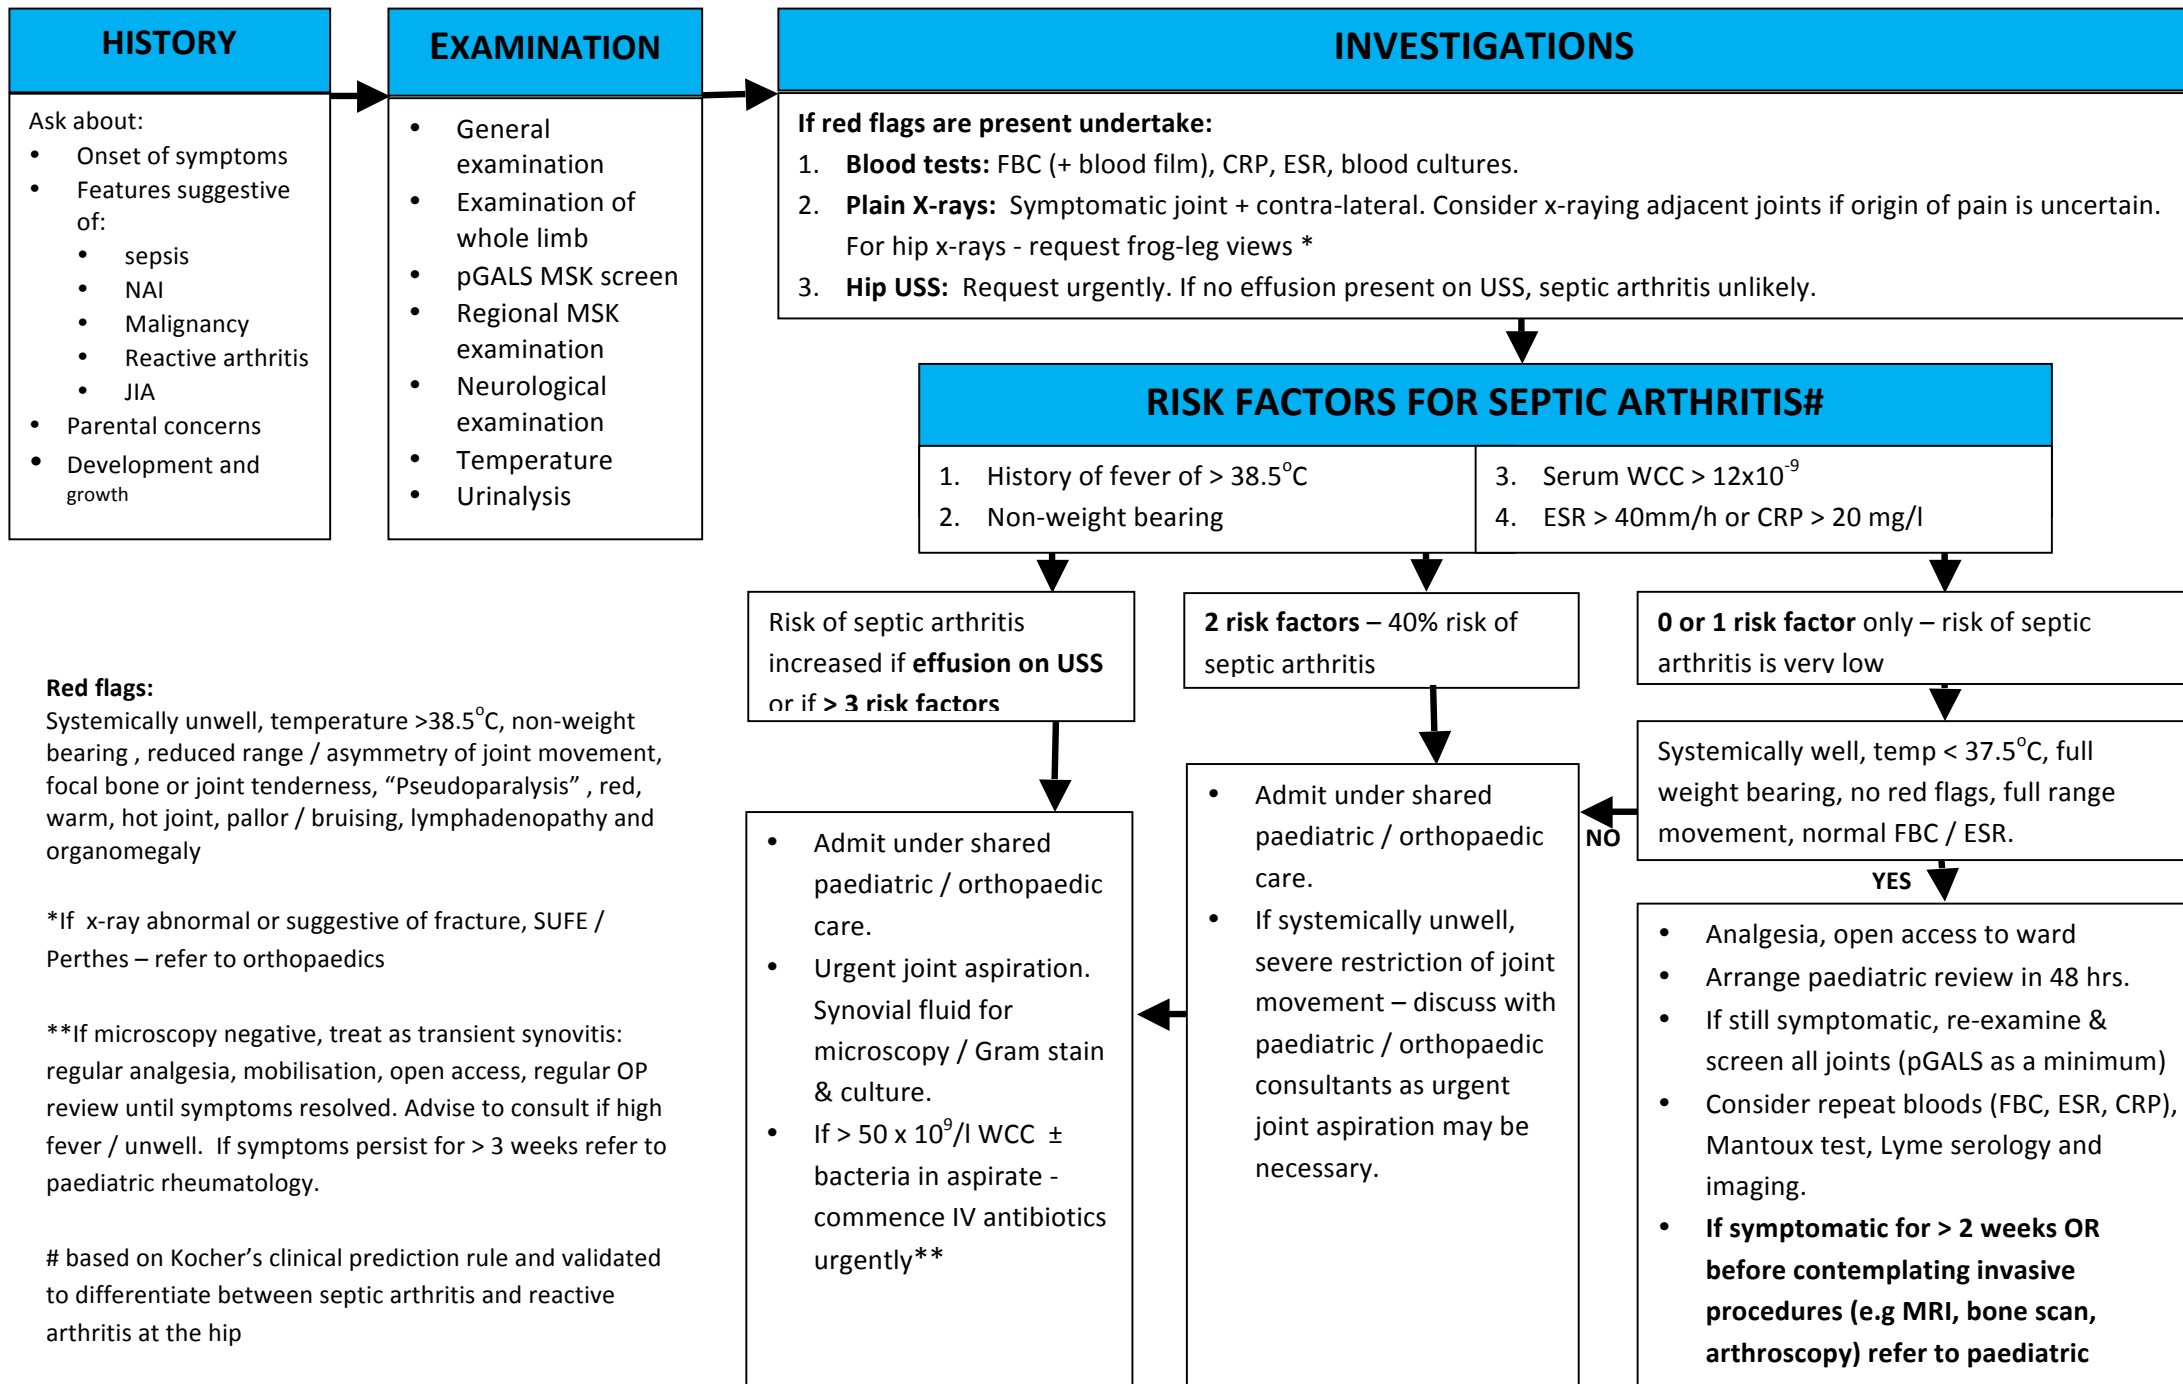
HISTORY

Ask about:
- Onset of symptoms
- Features suggestive of:
  - sepsis
  - NAI
  - Malignancy
  - Reactive arthritis
  - JIA
- Parental concerns
- Development and growth

EXAMINATION

- General examination
- Examination of whole limb
- pGALS MSK screen
- Regional MSK examination
- Neurological examination
- Temperature
- Urinalysis

INVESTIGATIONS

**If red flags are present undertake:**
1. **Blood tests:** FBC (+ blood film), CRP, ESR, blood cultures.
2. **Plain X-rays:** Symptomatic joint + contra-lateral. Consider x-raying adjacent joints if origin of pain is uncertain. For hip x-rays - request frog-leg views *
3. **Hip USS:** Request urgently. If no effusion present on USS, septic arthritis unlikely.

RISK FACTORS FOR SEPTIC ARTHRITIS#

1. History of fever of > 38.5$^{o}$C
2. Non-weight bearing
3. Serum WCC > 12x10$^{-9}$
4. ESR > 40mm/h or CRP > 20 mg/l

Risk of septic arthritis increased if **effusion on USS** or if **> 3 risk factors**

**2 risk factors** – 40% risk of septic arthritis

**0 or 1 risk factor** only – risk of septic arthritis is very low

Systemically well, temp < 37.5$^{o}$C, full weight bearing, no red flags, full range movement, normal FBC / ESR.

NO

YES

- Admit under shared paediatric / orthopaedic care.
- Urgent joint aspiration. Synovial fluid for microscopy / Gram stain & culture.
- If > 50 x 10$^{9}$/l WCC ± bacteria in aspirate - commence IV antibiotics urgently**

- Admit under shared paediatric / orthopaedic care.
- If systemically unwell, severe restriction of joint movement – discuss with paediatric / orthopaedic consultants as urgent joint aspiration may be necessary.

- Analgesia, open access to ward
- Arrange paediatric review in 48 hrs.
- If still symptomatic, re-examine & screen all joints (pGALS as a minimum)
- Consider repeat bloods (FBC, ESR, CRP), Mantoux test, Lyme serology and imaging.
- **If symptomatic for > 2 weeks OR before contemplating invasive procedures (e.g MRI, bone scan, arthroscopy) refer to paediatric**

**Red flags:**
Systemically unwell, temperature >38.5$^{o}$C, non-weight bearing , reduced range / asymmetry of joint movement, focal bone or joint tenderness, “Pseudoparalysis” , red, warm, hot joint, pallor / bruising, lymphadenopathy and organomegaly

*If x-ray abnormal or suggestive of fracture, SUFE / Perthes – refer to orthopaedics

**If microscopy negative, treat as transient synovitis: regular analgesia, mobilisation, open access, regular OP review until symptoms resolved. Advise to consult if high fever / unwell. If symptoms persist for > 3 weeks refer to paediatric rheumatology.

# based on Kocher’s clinical prediction rule and validated to differentiate between septic arthritis and reactive arthritis at the hip